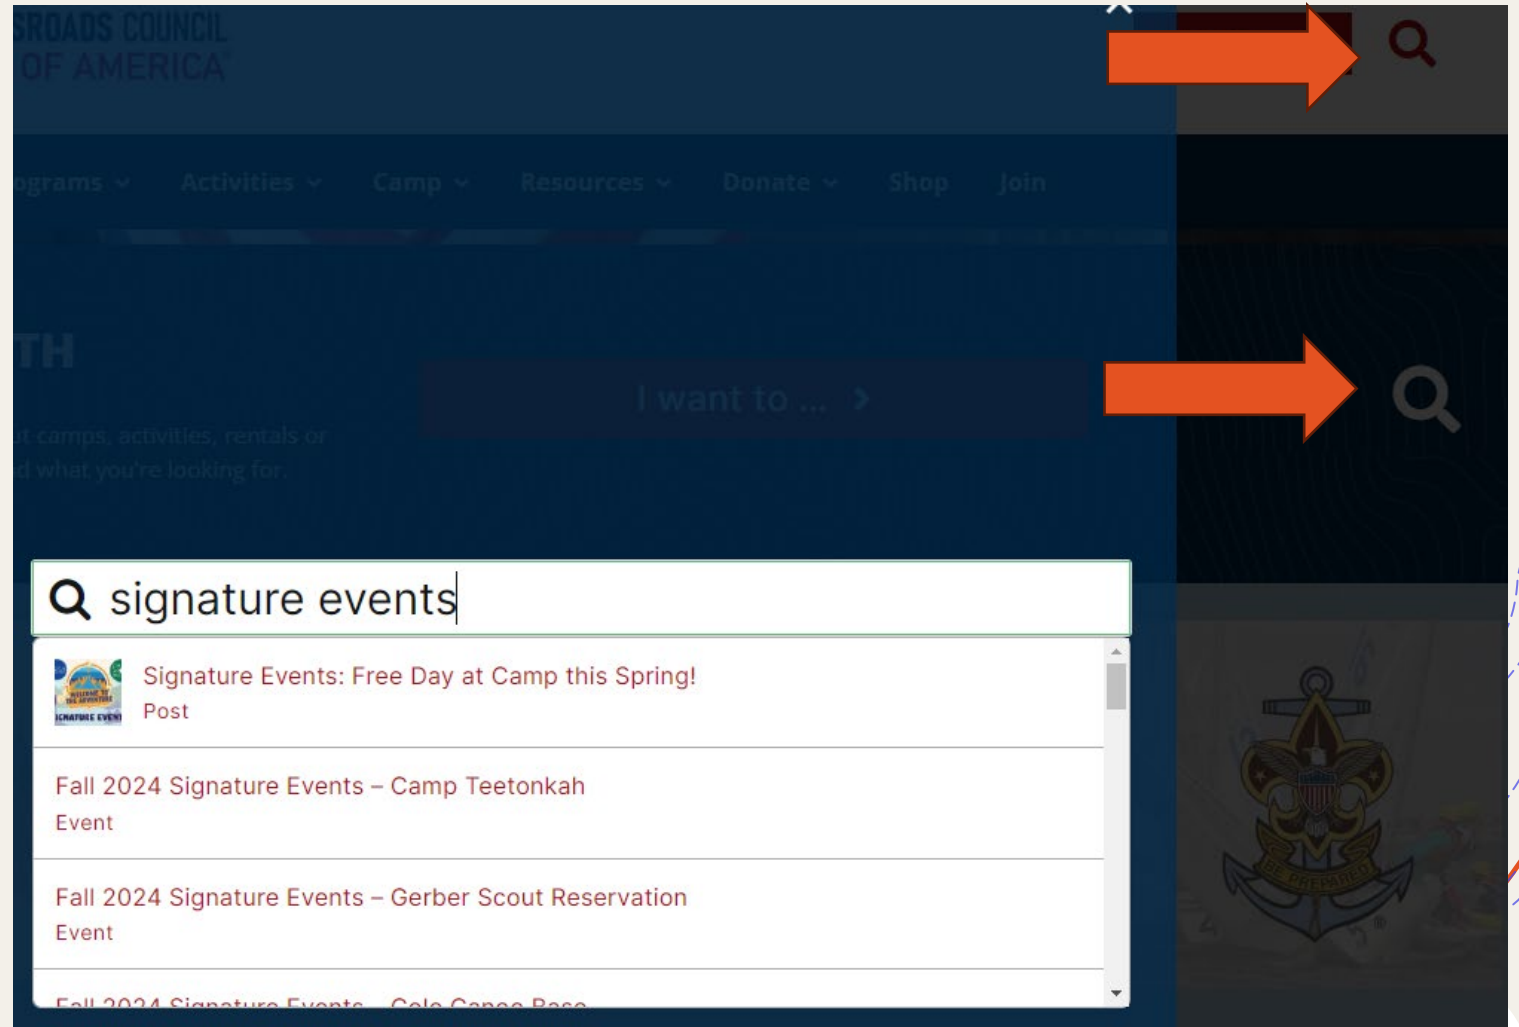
SROADS COUNCIL
OF AMERICA

ograms Activities Camp Resources Donate Shop Join

TH

ut camps, activities, rentals or
d what you're looking for.

I want to ...

signature events

WELCOME TO THE ADVENTURE
SIGNATURE EVENT

Signature Events: Free Day at Camp this Spring!
Post

Fall 2024 Signature Events – Camp Teetonkah
Event

Fall 2024 Signature Events – Gerber Scout Reservation
Event

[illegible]

BE PREPARED